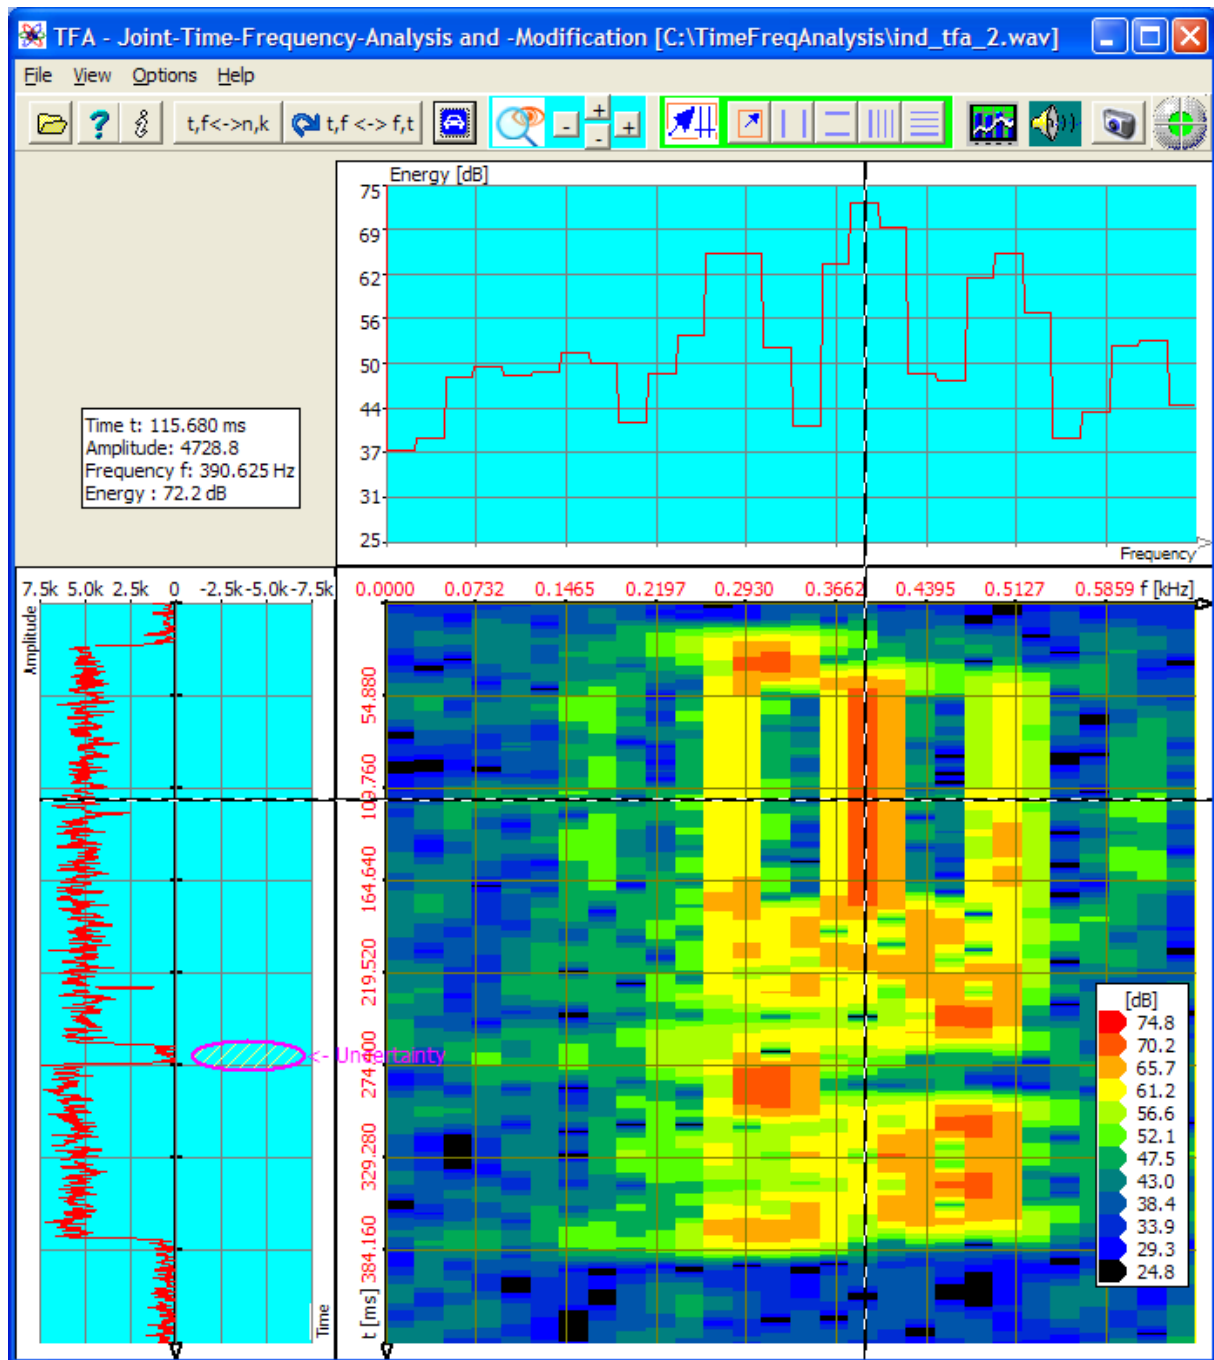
TFA - Joint-Time-Frequency-Analysis and -Modification [C:\TimeFreqAnalysis\ind_tfa_2.wav]

File View Options Help

t,f<->n,k t,f <-> f,t

- + + -

Energy [dB]

75
69
62
56
50
44
37
31
25

Frequency

Time t: 115.680 ms
Amplitude: 4728.8
Frequency f: 390.625 Hz
Energy : 72.2 dB

7.5k 5.0k 2.5k 0 -2.5k -5.0k -7.5k

Amplitude

<- Uncertainty

Time

0.0000 0.0732 0.1465 0.2197 0.2930 0.3662 0.4395 0.5127 0.5859 f [kHz]

54.880
109.760
164.640
219.520
274.400
329.280
384.160
t [ms]

[dB]
74.8
70.2
65.7
61.2
56.6
52.1
47.5
43.0
38.4
33.9
29.3
24.8